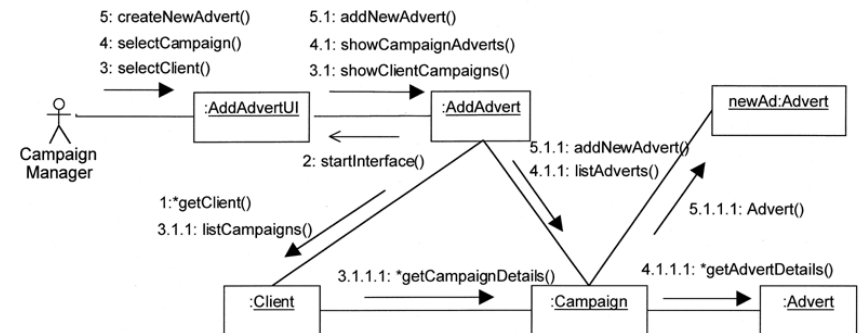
5: createNewAdvert()
4: selectCampaign()
3: selectClient()

5.1: addNewAdvert()
4.1: showCampaignAdverts()
3.1: showClientCampaigns()

:AddAdvertUI

:AddAdvert

newAd:Advert

Campaign Manager

2: startInterface()

5.1.1: addNewAdvert()
4.1.1: listAdverts()

1:*getClient()
3.1.1: listCampaigns()

5.1.1.1: Advert()

3.1.1.1: *getCampaignDetails()

4.1.1.1: *getAdvertDetails()

:Client

:Campaign

:Advert